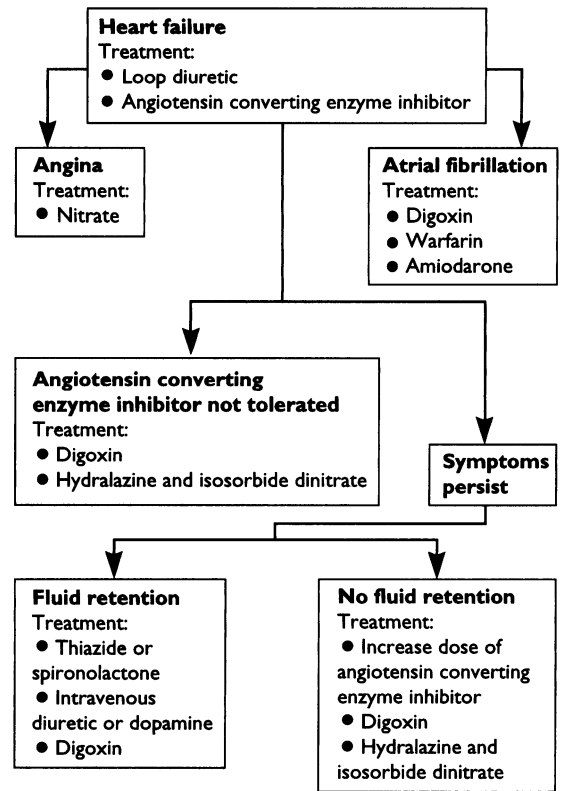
**Heart failure**
Treatment:
● Loop diuretic
● Angiotensin converting enzyme inhibitor

**Angina**
Treatment:
● Nitrate

**Atrial fibrillation**
Treatment:
● Digoxin
● Warfarin
● Amiodarone

**Angiotensin converting enzyme inhibitor not tolerated**
Treatment:
● Digoxin
● Hydralazine and isosorbide dinitrate

**Symptoms persist**

**Fluid retention**
Treatment:
● Thiazide or spironolactone
● Intravenous diuretic or dopamine
● Digoxin

**No fluid retention**
Treatment:
● Increase dose of angiotensin converting enzyme inhibitor
● Digoxin
● Hydralazine and isosorbide dinitrate